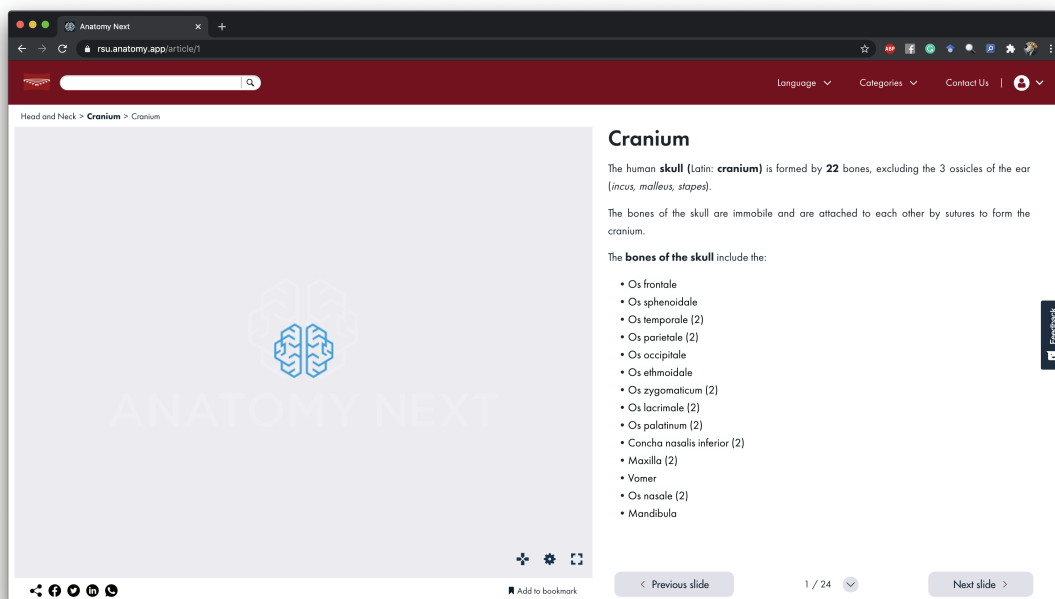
Anatomy Next

rsu.anatomy.app/article/1

Language Categories Contact Us

Head and Neck > **Cranium** > Cranium

ANATOMY NEXT

# Cranium

The human **skull (**Latin: **cranium)** is formed by **22** bones, excluding the 3 ossicles of the ear (*incus, malleus, stapes*).

The bones of the skull are immobile and are attached to each other by sutures to form the cranium.

The **bones of the skull** include the:

- Os frontale
- Os sphenoidale
- Os temporale (2)
- Os parietale (2)
- Os occipitale
- Os ethmoidale
- Os zygomaticum (2)
- Os lacrimale (2)
- Os palatinum (2)
- Concha nasalis inferior (2)
- Maxilla (2)
- Vomer
- Os nasale (2)
- Mandibula

Add to bookmark

< Previous slide 1 / 24 Next slide >

Feedback